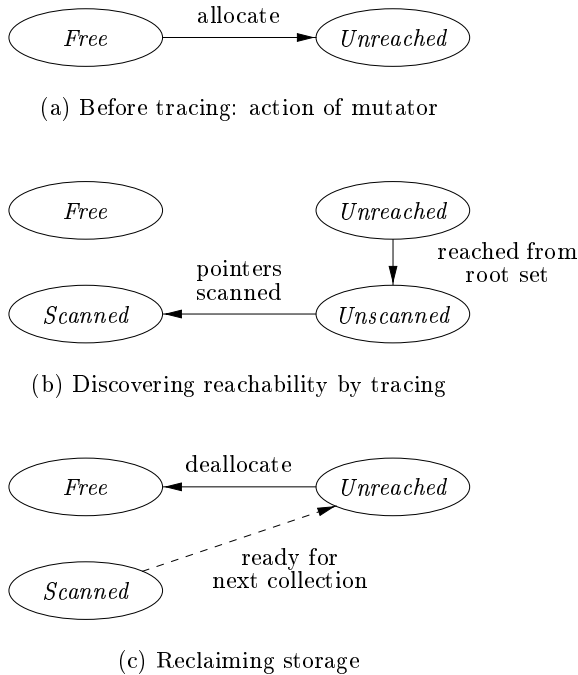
Free

allocate

Unreached

(a) Before tracing: action of mutator

Free

Unreached

reached from root set

pointers scanned

Scanned

Unscanned

(b) Discovering reachability by tracing

deallocate

Free

Unreached

ready for next collection

Scanned

(c) Reclaiming storage